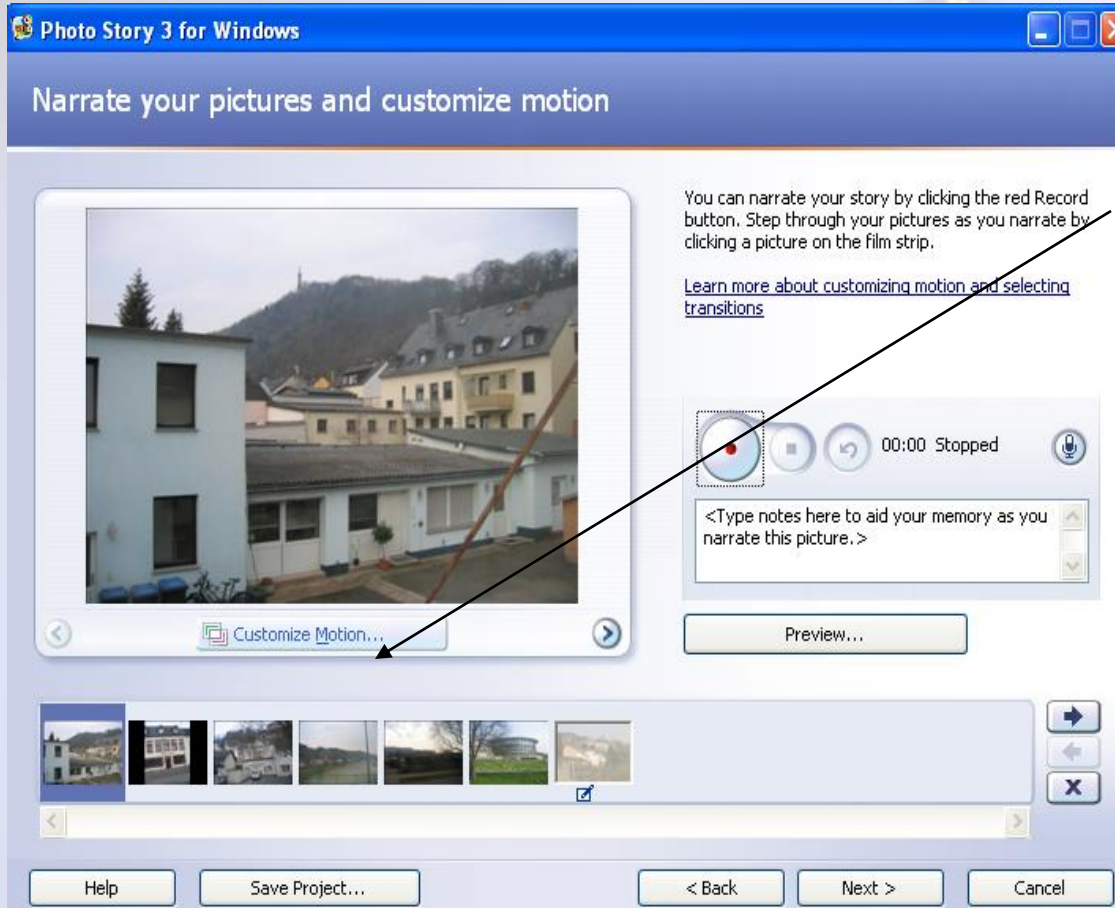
Photo Story 3 for Windows

Narrate your pictures and customize motion

You can narrate your story by clicking the red Record button. Step through your pictures as you narrate by clicking a picture on the film strip.

Learn more about customizing motion and selecting transitions

00:00 Stopped

<Type notes here to aid your memory as you narrate this picture.>

Customize Motion...

Preview...

Help

Save Project...

< Back

Next >

Cancel